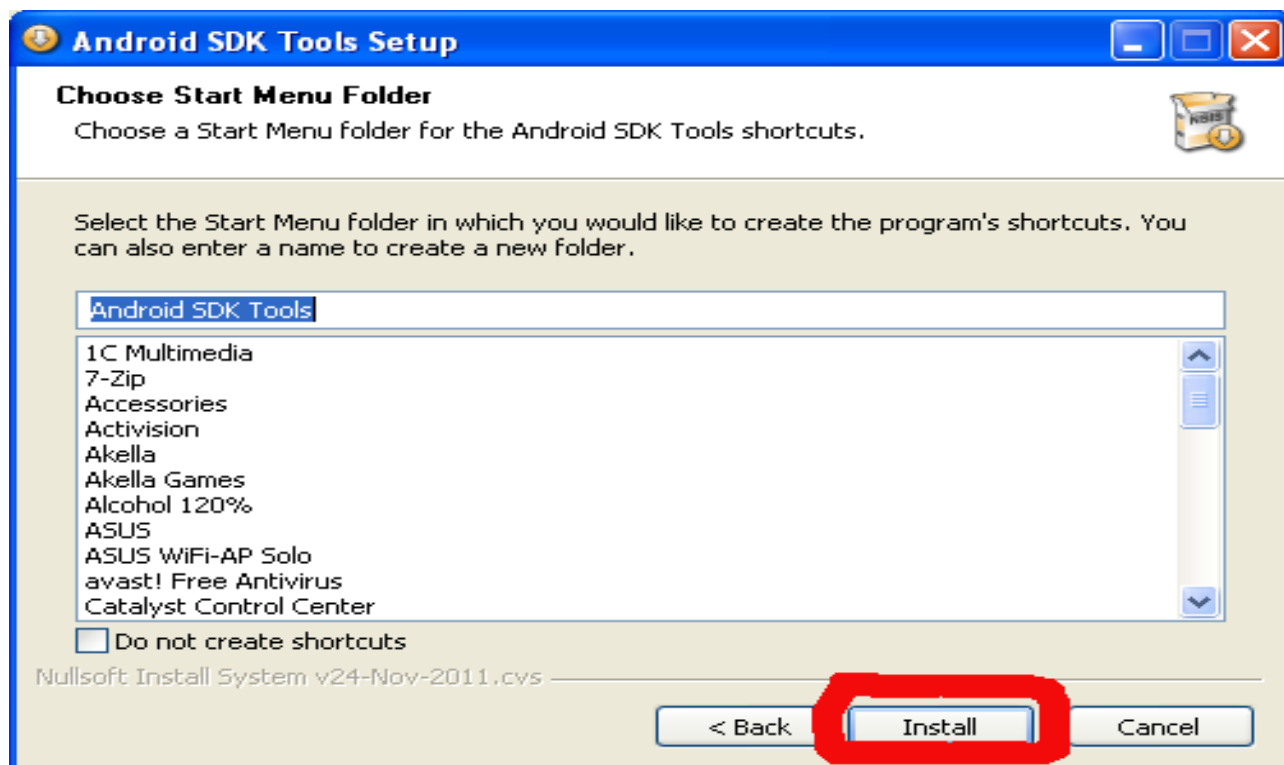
Android SDK Tools Setup

Choose Start Menu Folder
Choose a Start Menu folder for the Android SDK Tools shortcuts.

NSIS

Select the Start Menu folder in which you would like to create the program's shortcuts. You can also enter a name to create a new folder.

Android SDK Tools

1C Multimedia
7-Zip
Accessories
Activision
Akella
Akella Games
Alcohol 120%
ASUS
ASUS WiFi-AP Solo
avast! Free Antivirus
Catalyst Control Center

Do not create shortcuts

Nullsoft Install System v24-Nov-2011.cvs

< Back
Install
Cancel